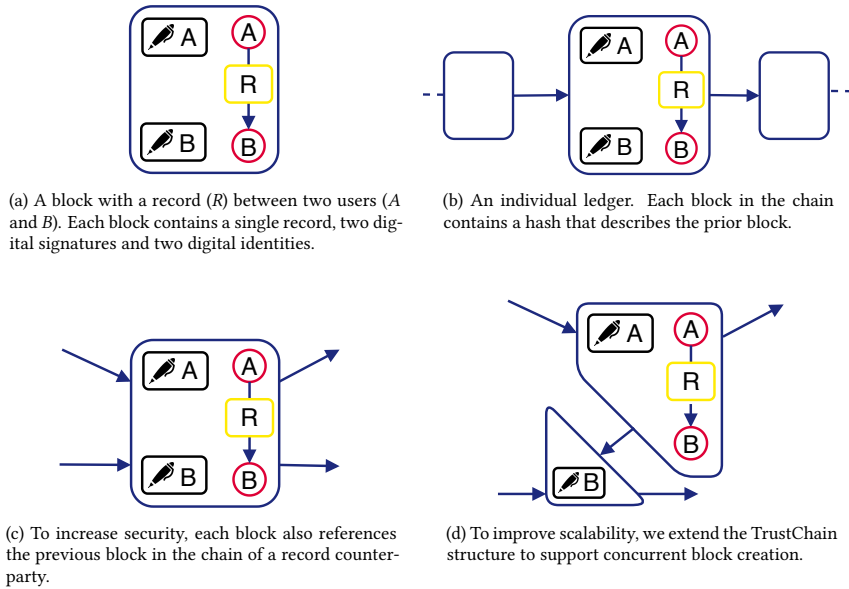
A
A
R
B
B

(a) A block with a record (*R*) between two users (*A* and *B*). Each block contains a single record, two digital signatures and two digital identities.

A
A
R
B
B

(b) An individual ledger. Each block in the chain contains a hash that describes the prior block.

A
A
R
B
B

(c) To increase security, each block also references the previous block in the chain of a record counterparty.

A
A
R
B
B

(d) To improve scalability, we extend the TrustChain structure to support concurrent block creation.